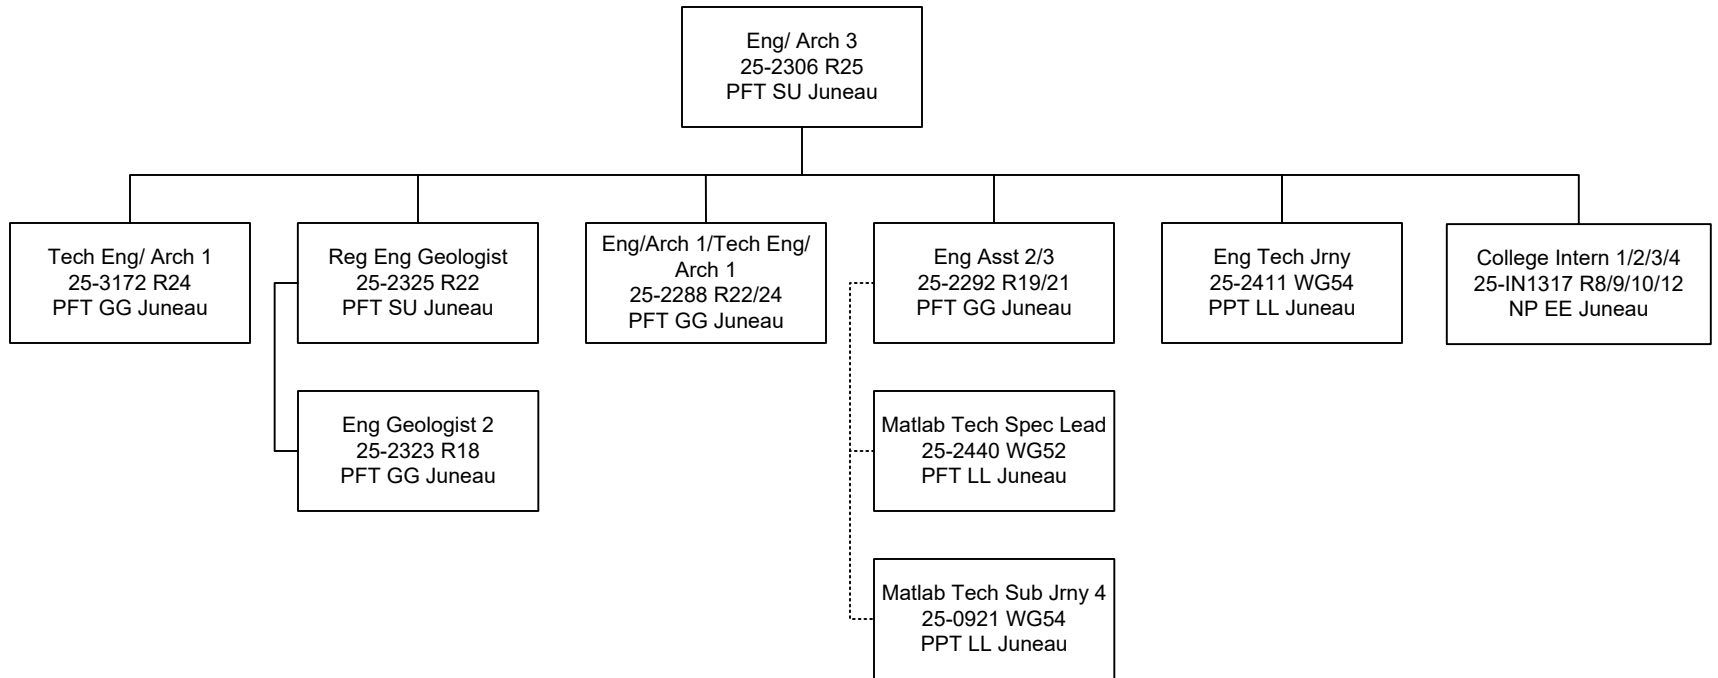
Eng/ Arch 3
25-2306 R25
PFT SU Juneau

Tech Eng/ Arch 1
25-3172 R24
PFT GG Juneau

Reg Eng Geologist
25-2325 R22
PFT SU Juneau

Eng Geologist 2
25-2323 R18
PFT GG Juneau

Eng/Arch 1/Tech Eng/ Arch 1
25-2288 R22/24
PFT GG Juneau

Eng Asst 2/3
25-2292 R19/21
PFT GG Juneau

Matlab Tech Spec Lead
25-2440 WG52
PFT LL Juneau

Matlab Tech Sub Jrny 4
25-0921 WG54
PPT LL Juneau

Eng Tech Jrny
25-2411 WG54
PPT LL Juneau

College Intern 1/2/3/4
25-IN1317 R8/9/10/12
NP EE Juneau